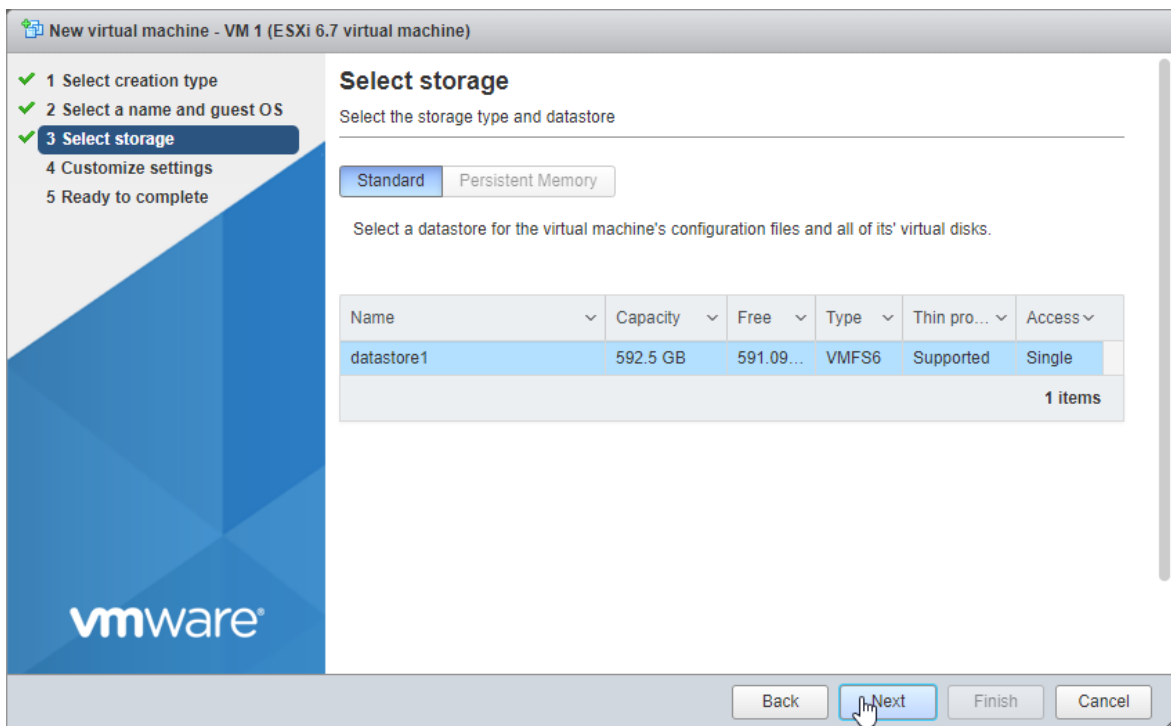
New virtual machine - VM 1 (ESXi 6.7 virtual machine)

1 Select creation type
2 Select a name and guest OS
3 Select storage
4 Customize settings
5 Ready to complete

vmware

Select storage

Select the storage type and datastore

Standard Persistent Memory

Select a datastore for the virtual machine's configuration files and all of its' virtual disks.

| Name | Capacity | Free | Type | Thin pro... | Access |
|---|---|---|---|---|---|
| datastore1 | 592.5 GB | 591.09... | VMFS6 | Supported | Single |

1 items

Back Next Finish Cancel